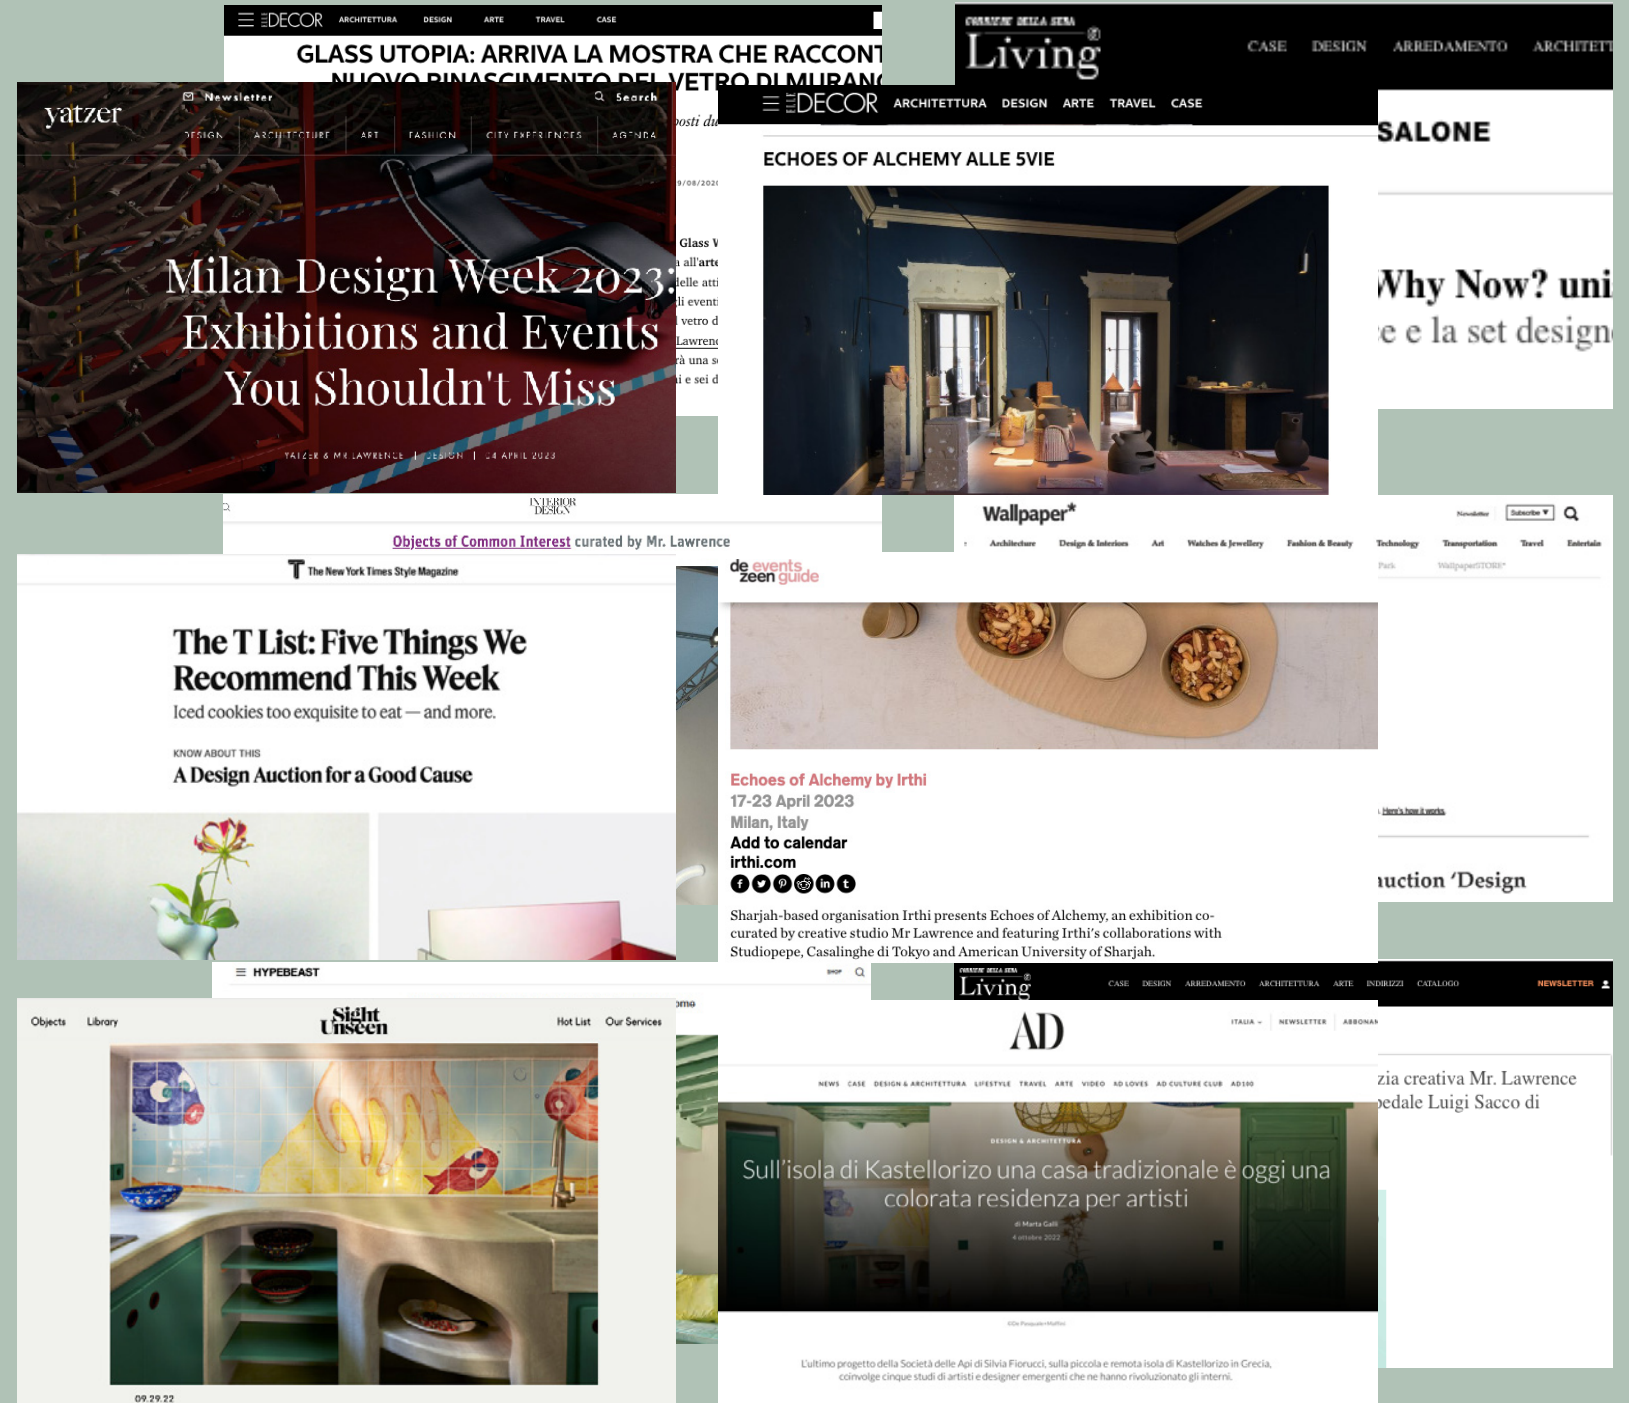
ELLE DECOR ARCHITETTURA DESIGN ARTE TRAVEL CASE

GLASS UTOPIA: ARRIVA LA MOSTRA CHE RACCONT
NUOVO RINASCIMENTO DEL VETRO DI MURAN

CORRIERE DELLA SERA Living CASE DESIGN ARREDAMENTO ARCHITETT

yatzer Newsletter Search
DESIGN ARCHITECTURE ART FASHION CITY EXPERIENCES AGENDA

Milan Design Week 2023: Exhibitions and Events You Shouldn't Miss

YATZER & MR LAWRENCE | DESIGN | 14 APRIL 2023

osti du
9/08/2020
Glass V
n all'arte
delle atti
li eventi
vetro d
Lawrenc
à una s
i e sei d

ELLE DECOR ARCHITETTURA DESIGN ARTE TRAVEL CASE

ECHOES OF ALCHEMY ALLE 5VIE

SALONE

Why Now? uni
e e la set design

INTERIOR DESIGN
Objects of Common Interest curated by Mr. Lawrence

The New York Times Style Magazine

The T List: Five Things We Recommend This Week
Iced cookies too exquisite to eat — and more.

KNOW ABOUT THIS
A Design Auction for a Good Cause

dezeen events guide

Echoes of Alchemy by Irthi
17-23 April 2023
Milan, Italy
Add to calendar
irthi.com

Sharjah-based organisation Irthi presents Echoes of Alchemy, an exhibition co-curated by creative studio Mr Lawrence and featuring Irthi's collaborations with Studiopepe, Casalinghe di Tokyo and American University of Sharjah.

Wallpaper* Newsletter Subscribe
Architecture Design & Interiors Art Watches & Jewellery Fashion & Beauty Technology Transportation Travel Entertain
Park WallpaperSTORE*

Here's how it works.

uction 'Design

HYPEBEAST SHOP

Objects Library Sight Unseen Hot List Our Services

09.29.22

CORRIERE DELLA SERA Living CASE DESIGN ARREDAMENTO ARCHITETTURA ARTE INDIRIZZI CATALOGO NEWSLETTER

AD ITALIA NEWSLETTER ABBONAN
NEWS CASE DESIGN & ARCHITETTURA LIFESTYLE TRAVEL ARTE VIDEO AD LOVES AD CULTURE CLUB AD100

DESIGN & ARCHITETTURA
Sull'isola di Kastellorizo una casa tradizionale è oggi una colorata residenza per artisti
di Marta Galli
4 ottobre 2022

L'ultimo progetto della Società delle Api di Silvia Fiorucci, sulla piccola e remota isola di Kastellorizo in Grecia, coinvolge cinque studi di artisti e designer emergenti che ne hanno rivoluzionato gli interni.

zia creativa Mr. Lawrence
pedale Luigi Sacco di